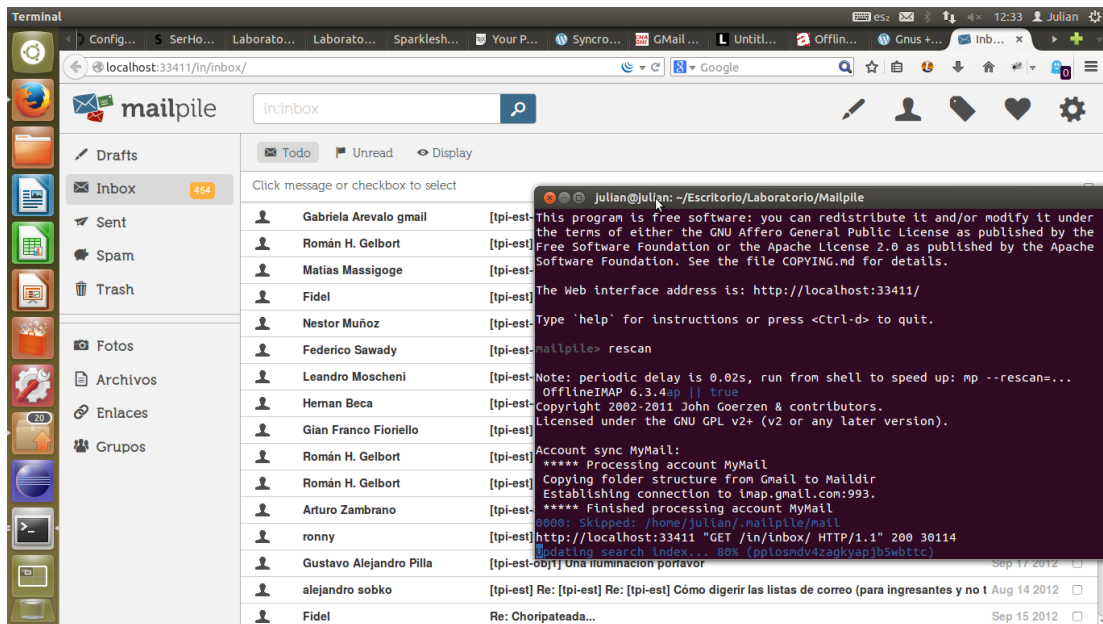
Terminal

es2 12:33 Julian

Config... SerHo... Laborato... Laborato... Sparklesh... Your P... Syncro... GMail ... Untitl... Offlin... Gnus +... Inb... ×

localhost:33411/in/inbox/

Google

mailpile

in:inbox

Drafts
Inbox 454
Sent
Spam
Trash

Fotos
Archivos
Enlaces
Grupos

Todo Unread Display

Click message or checkbox to select

| | |
|---|---|
| Gabriela Arevalo gmail | [tpi-est |
| Román H. Gelbort | [tpi-est] |
| Matias Massigoge | [tpi-est- |
| Fidel | [tpi-est] |
| Nestor Muñoz | [tpi-est- |
| Federico Sawady | [tpi-est- |
| Leandro Moscheni | [tpi-est- |
| Hernan Beca | [tpi-est- |
| Gian Franco Fioriello | [tpi-est] |
| Román H. Gelbort | [tpi-est] |
| Román H. Gelbort | [tpi-est] |
| Arturo Zambrano | [tpi-est- |
| ronny | [tpi-est] |
| Gustavo Alejandro Pilla | [tpi-est-obj1] Una iluminación porfavor | Sep 17 2012 |
| alejandro sobko | [tpi-est] Re: [tpi-est] Re: [tpi-est] Cómo digerir las listas de correo (para ingresantes y no t | Aug 14 2012 |
| Fidel | Re: Choripateada... | Sep 15 2012 |

julian@julian: ~/Escritorio/Laboratorio/Mailpile

This program is free software: you can redistribute it and/or modify it under the terms of either the GNU Affero General Public License as published by the Free Software Foundation or the Apache License 2.0 as published by the Apache Software Foundation. See the file COPYING.md for details.

The Web interface address is: http://localhost:33411/

Type `help` for instructions or press <Ctrl-d> to quit.

mailpile> rescan

Note: periodic delay is 0.02s, run from shell to speed up: mp --rescan=...
 OfflineIMAP 6.3.4ap || true
Copyright 2002-2011 John Goerzen & contributors.
Licensed under the GNU GPL v2+ (v2 or any later version).

Account sync MyMail:
 ***** Processing account MyMail
 Copying folder structure from Gmail to Maildir
 Establishing connection to imap.gmail.com:993.
 ***** Finished processing account MyMail
0000: Skipped: /home/julian/.mailpile/mail
http://localhost:33411 "GET /in/inbox/ HTTP/1.1" 200 30114
Updating search index... 80% (pplosmdv4zagkyapjb5wbttc)